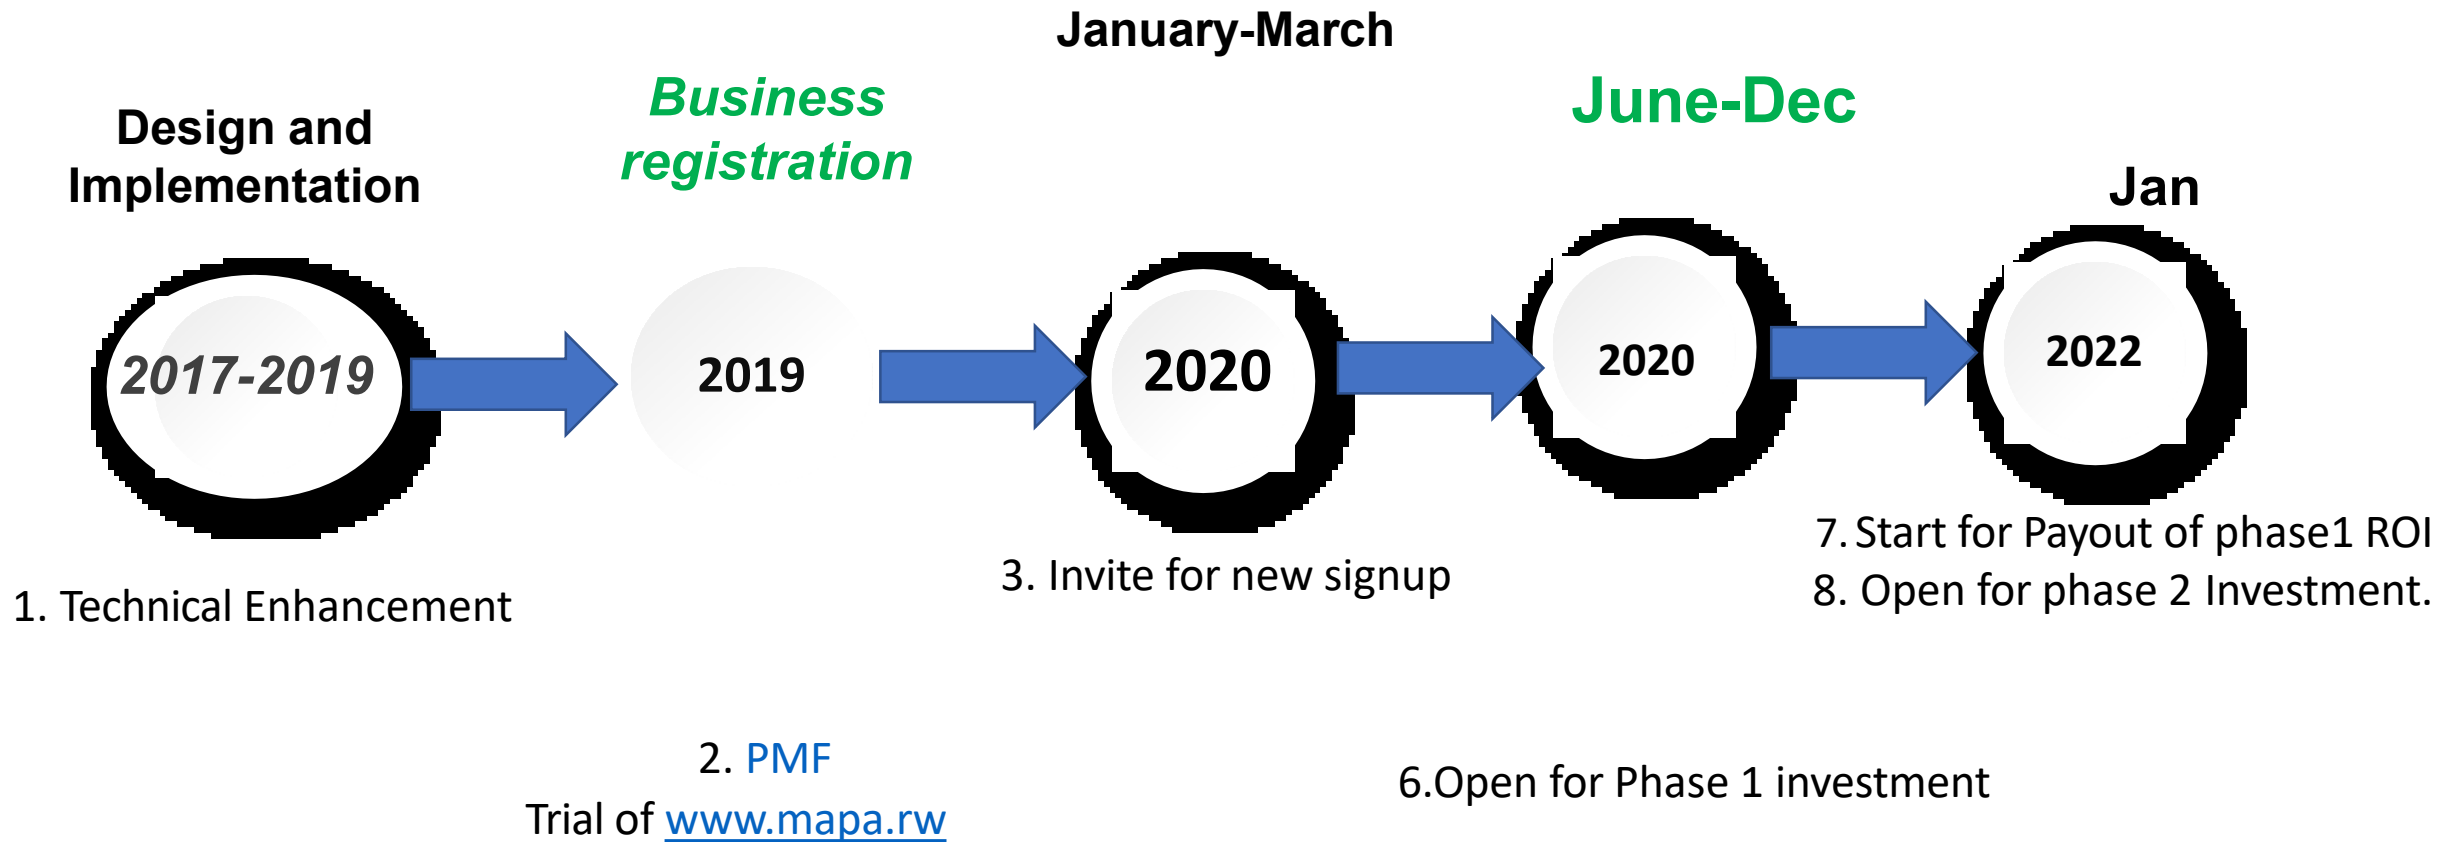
January-March

Design and Implementation

Business registration

June-Dec

Jan

2017-2019

2019

2020

2020

2022

7. Start for Payout of phase1 ROI
8. Open for phase 2 Investment.

3. Invite for new signup

1. Technical Enhancement

2. PMF
Trial of www.mapa.rw

6.Open for Phase 1 investment